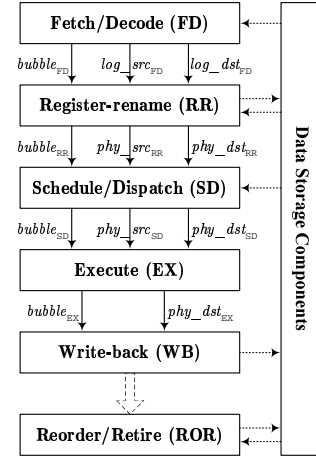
Fetch/Decode (FD)

$bubble_{FD}$ $log\_src_{FD}$ $log\_dst_{FD}$

Register-rename (RR)

$bubble_{RR}$ $phy\_src_{RR}$ $phy\_dst_{RR}$

Schedule/Dispatch (SD)

$bubble_{SD}$ $phy\_src_{SD}$ $phy\_dst_{SD}$

Execute (EX)

$bubble_{EX}$ $phy\_dst_{EX}$

Write-back (WB)

Reorder/Retire (ROR)

Data Storage Components